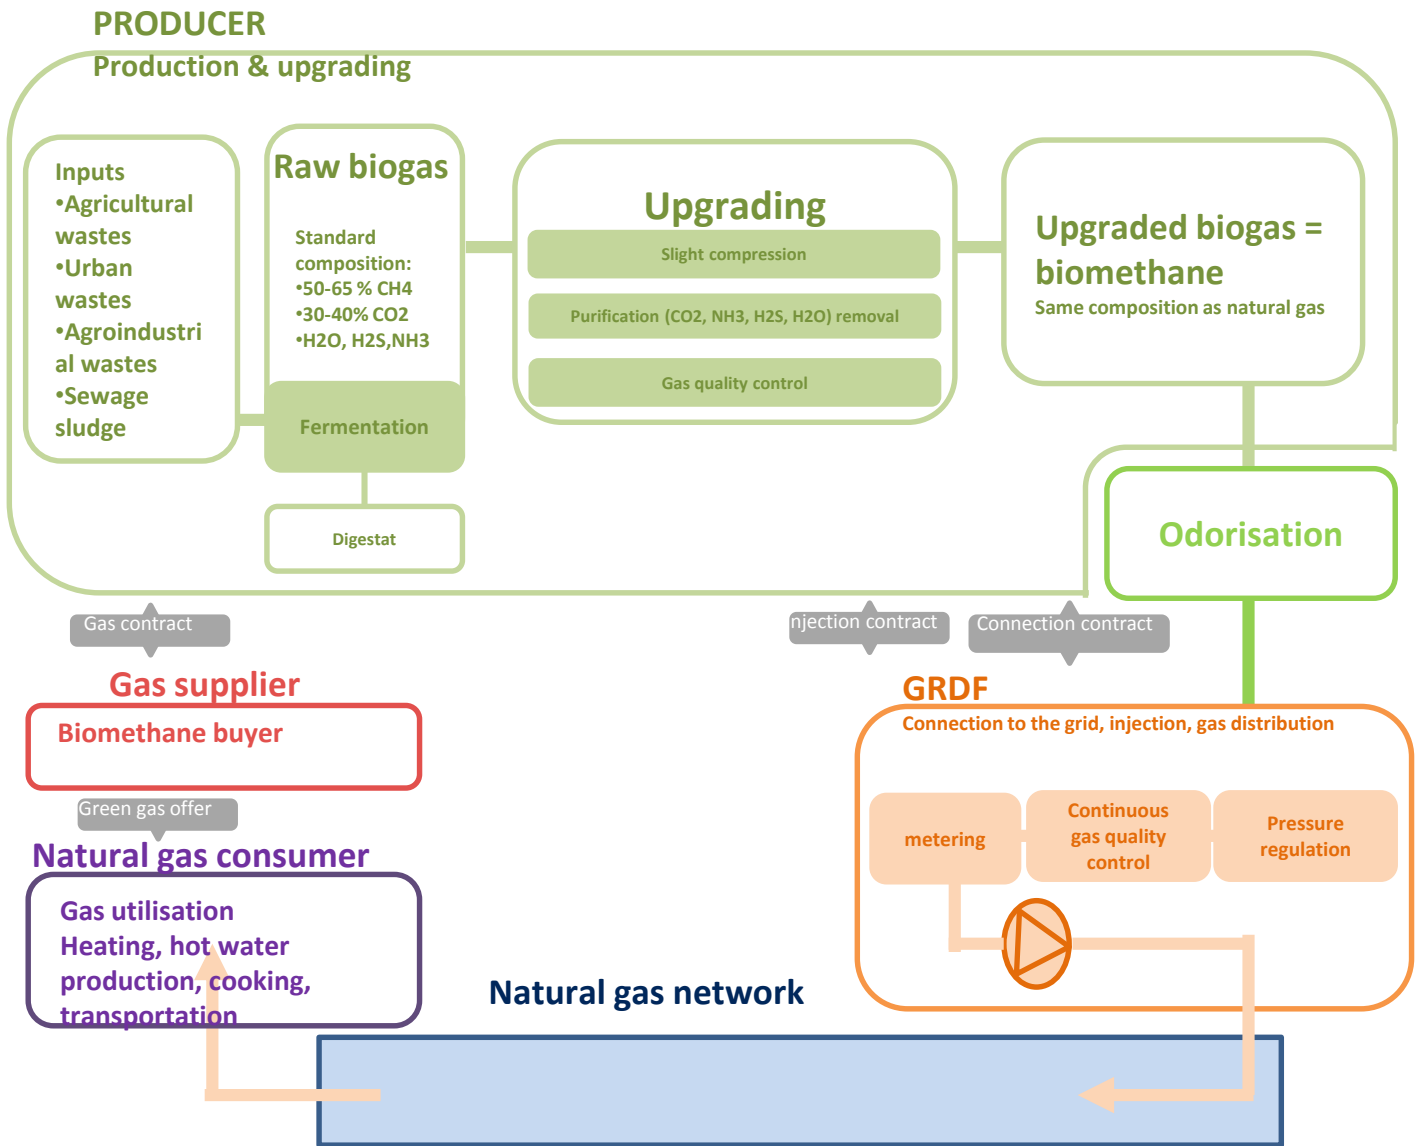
PRODUCER
Production & upgrading

Inputs
•Agricultural wastes
•Urban wastes
•Agroindustrial wastes
•Sewage sludge

Raw biogas

Standard composition:
•50-65 % CH4
•30-40% CO2
•H2O, H2S,NH3

Fermentation

Digestat

Upgrading

Slight compression

Purification (CO2, NH3, H2S, H2O) removal

Gas quality control

Upgraded biogas = biomethane
Same composition as natural gas

Odorisation

Gas contract

njection contract

Connection contract

Gas supplier

Biomethane buyer

Green gas offer

Natural gas consumer

Gas utilisation
Heating, hot water production, cooking, transportation

GRDF
Connection to the grid, injection, gas distribution

metering

Continuous gas quality control

Pressure regulation

Natural gas network